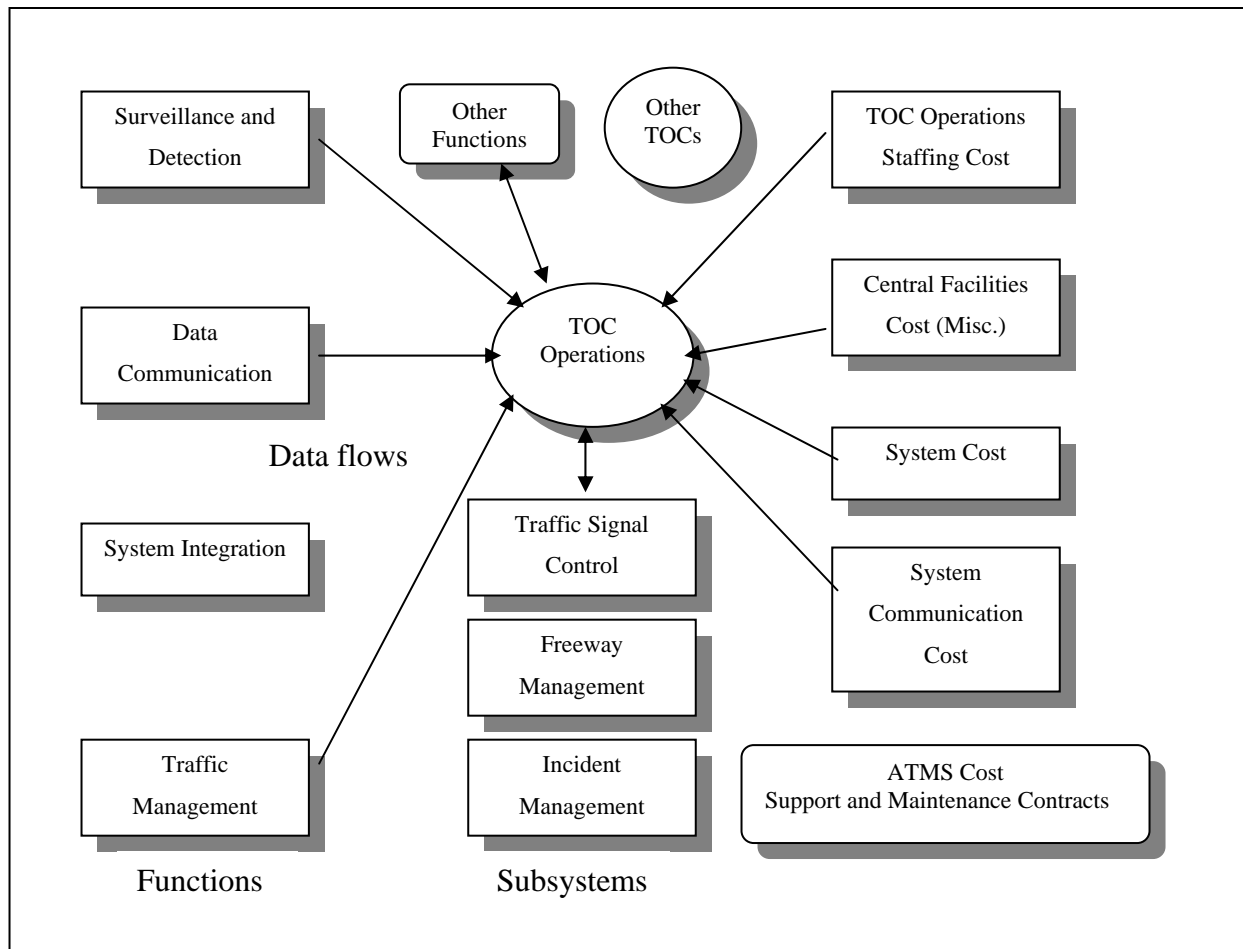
Surveillance and Detection

Other Functions

Other TOCs

TOC Operations Staffing Cost

Central Facilities Cost (Misc.)

Data Communication

TOC Operations

Data flows

System Cost

System Integration

Traffic Signal Control

System Communication Cost

Freeway Management

Traffic Management

Incident Management

ATMS Cost
Support and Maintenance Contracts

Functions

Subsystems